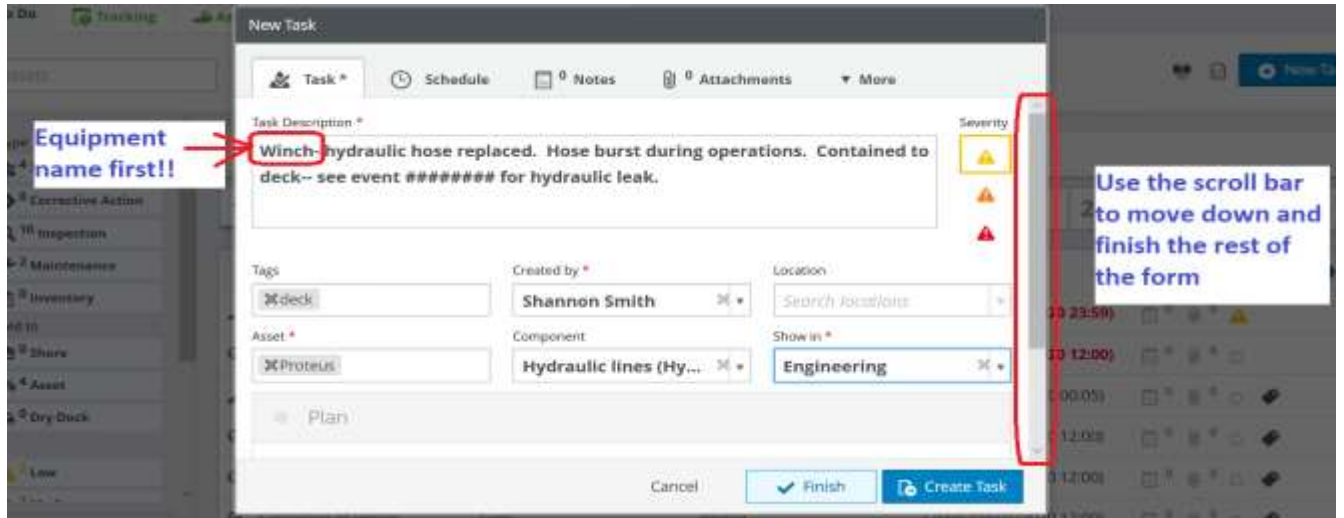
New Task

Task * Schedule 0 Notes 0 Attachments More

Task Description *

Winch- hydraulic hose replaced. Hose burst during operations. Contained to deck-- see event ######## for hydraulic leak.

Severity

Equipment name first!!

Use the scroll bar to move down and finish the rest of the form

Tags
deck

Created by *
Shannon Smith

Location
Search locations

Asset *
Proteus

Component
Hydraulic lines (Hy...

Show in *
Engineering

Plan

Cancel Finish Create Task

Tracking

Corrective Action
Inspection
Maintenance
Inventory
Shore
Asset
Dry Dock
Low

New Task